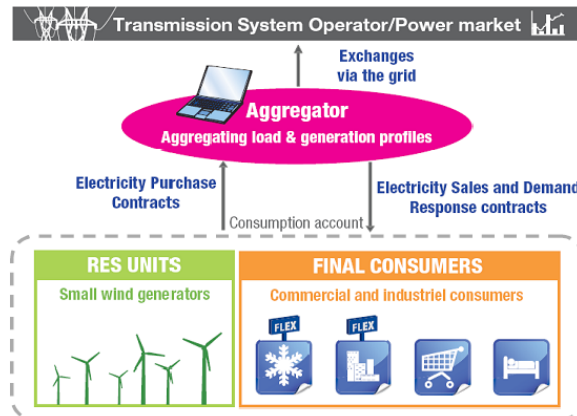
Transmission System Operator/Power market

Exchanges via the grid

Aggregator
Aggregating load & generation profiles

Electricity Purchase Contracts

Electricity Sales and Demand Response contracts

Consumption account

RES UNITS
Small wind generators

FINAL CONSUMERS
Commercial and industriel consumers

FLEX

FLEX